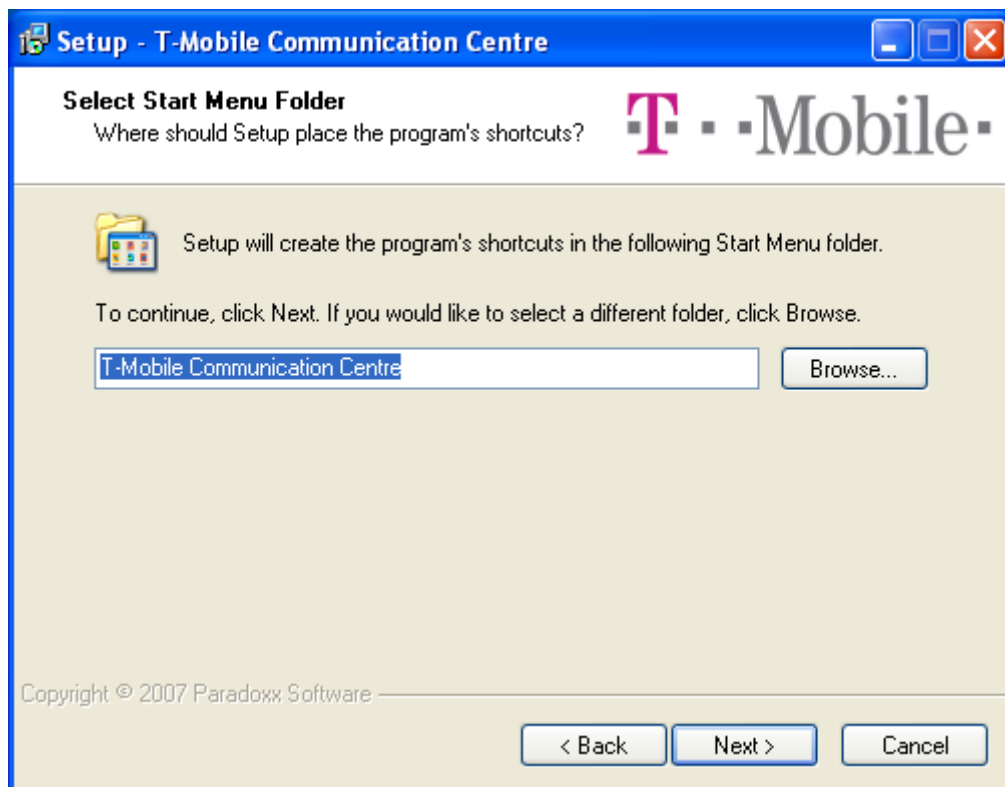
Setup - T-Mobile Communication Centre

Select Start Menu Folder
Where should Setup place the program's shortcuts?

T · · Mobile ·

Setup will create the program's shortcuts in the following Start Menu folder.

To continue, click Next. If you would like to select a different folder, click Browse.

T-Mobile Communication Centre

Browse...

Copyright © 2007 Paradoxx Software

< Back

Next >

Cancel